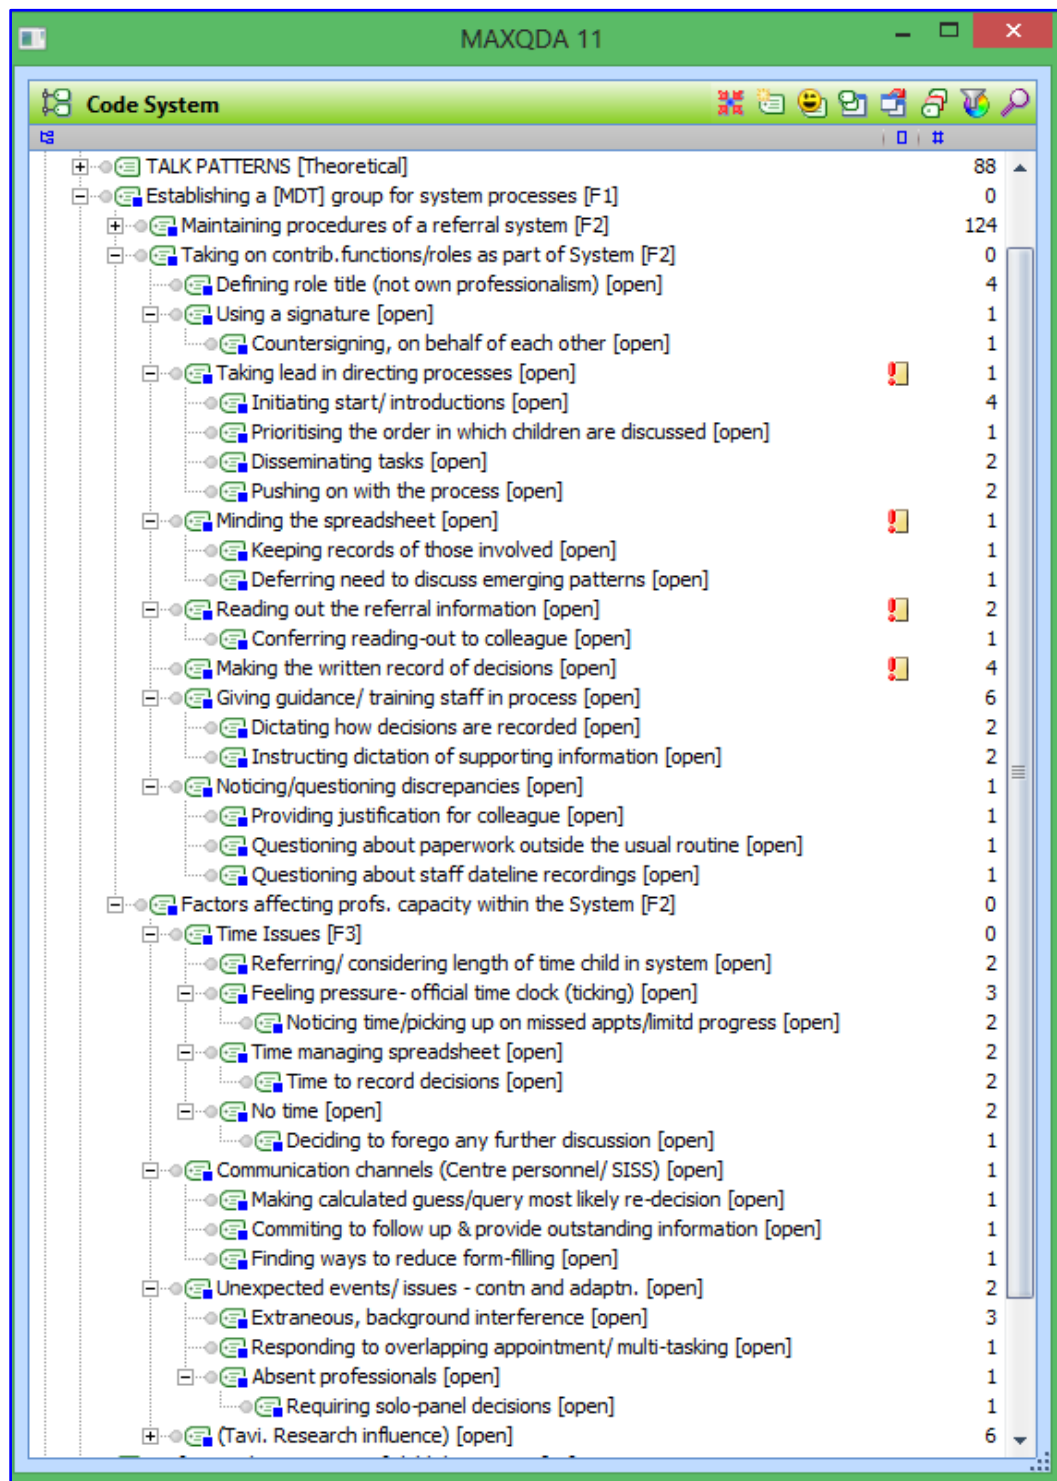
MAXQDA 11

Code System

#

TALK PATTERNS [Theoretical] 88
Establishing a [MDT] group for system processes [F1] 0
Maintaining procedures of a referral system [F2] 124
Taking on contrib.functions/roles as part of System [F2] 0
Defining role title (not own professionalism) [open] 4
Using a signature [open] 1
Countersigning, on behalf of each other [open] 1
Taking lead in directing processes [open] 1
Initiating start/ introductions [open] 4
Prioritising the order in which children are discussed [open] 1
Disseminating tasks [open] 2
Pushing on with the process [open] 2
Minding the spreadsheet [open] 1
Keeping records of those involved [open] 1
Deferring need to discuss emerging patterns [open] 1
Reading out the referral information [open] 2
Conferring reading-out to colleague [open] 1
Making the written record of decisions [open] 4
Giving guidance/ training staff in process [open] 6
Dictating how decisions are recorded [open] 2
Instructing dictation of supporting information [open] 2
Noticing/questioning discrepancies [open] 1
Providing justification for colleague [open] 1
Questioning about paperwork outside the usual routine [open] 1
Questioning about staff dateline recordings [open] 1
Factors affecting profs. capacity within the System [F2] 0
Time Issues [F3] 0
Referring/ considering length of time child in system [open] 2
Feeling pressure- official time clock (ticking) [open] 3
Noticing time/picking up on missed appts/limitd progress [open] 2
Time managing spreadsheet [open] 2
Time to record decisions [open] 2
No time [open] 2
Deciding to forego any further discussion [open] 1
Communication channels (Centre personnel/ SISS) [open] 1
Making calculated guess/query most likely re-decision [open] 1
Commiting to follow up & provide outstanding information [open] 1
Finding ways to reduce form-filling [open] 1
Unexpected events/ issues - contn and adaptn. [open] 2
Extraneous, background interference [open] 3
Responding to overlapping appointment/ multi-tasking [open] 1
Absent professionals [open] 1
Requiring solo-panel decisions [open] 1
(Tavi. Research influence) [open] 6